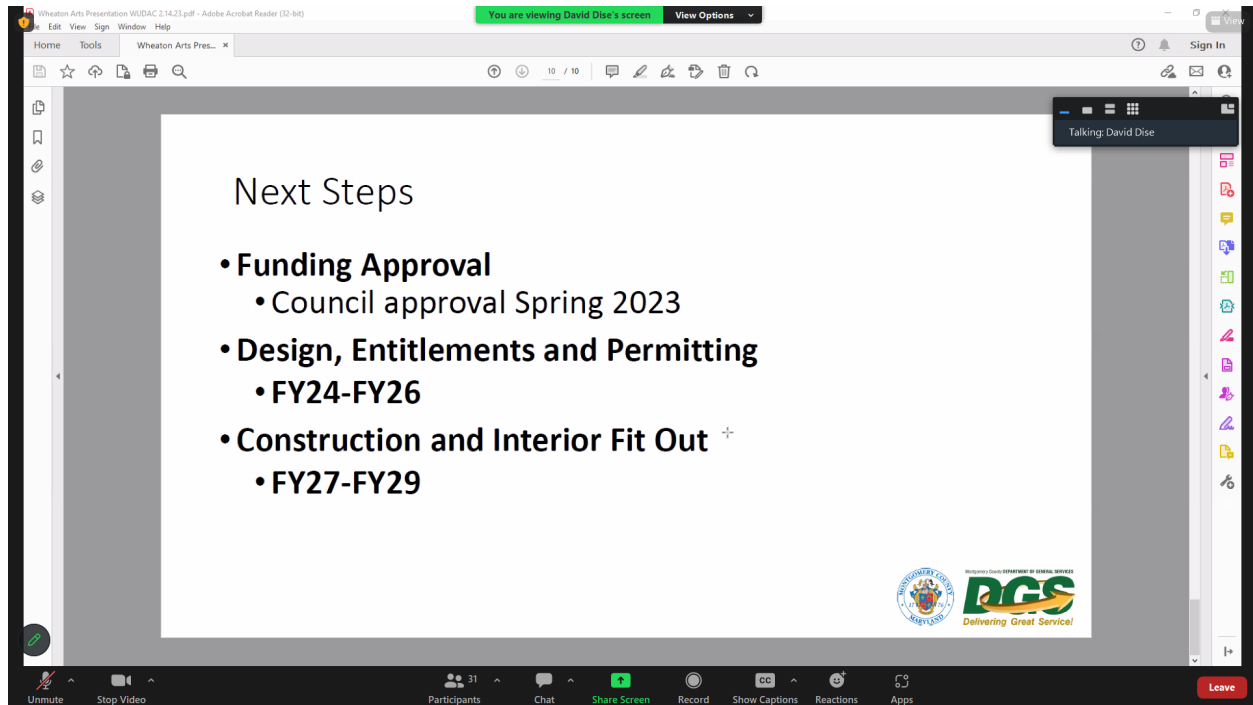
Wheaton Arts Presentation WUDAC 2.14.23.pdf - Adobe Acrobat Reader (32-bit)

You are viewing David Dise's screen View Options

View

File Edit View Sign Window Help

Home Tools Wheaton Arts Pres... ×

Sign In

10 / 10

Talking: David Dise

Next Steps

• Funding Approval
  • Council approval Spring 2023
• Design, Entitlements and Permitting
  • FY24-FY26
• Construction and Interior Fit Out
  • FY27-FY29

MONTGOMERY COUNTY MARYLAND 1776

Montgomery County DEPARTMENT OF GENERAL SERVICES

DGS

Delivering Great Service!

Unmute Stop Video 31 Participants Chat Share Screen Record CC Show Captions Reactions Apps Leave